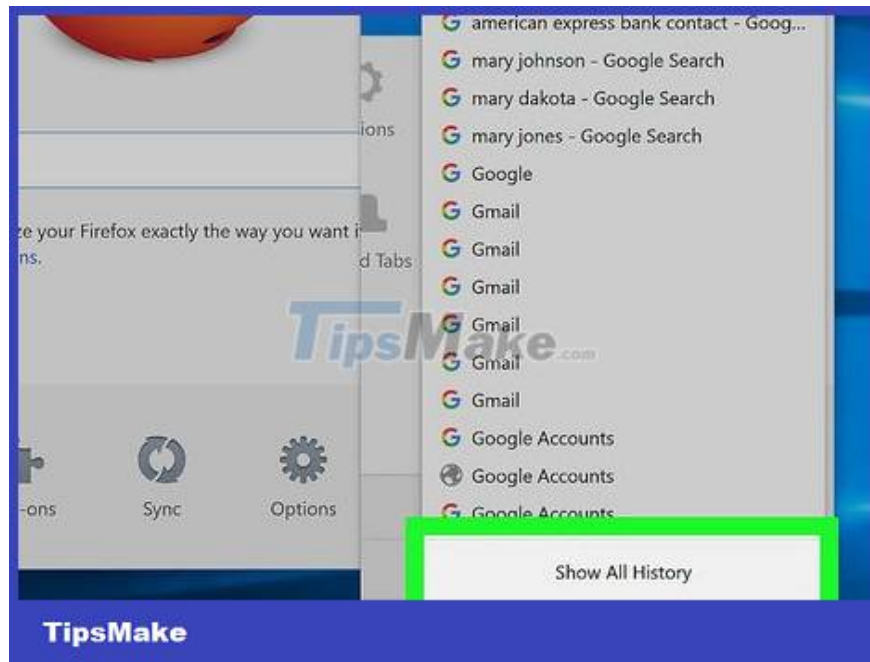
ze your Firefox exactly the way you want i
ns.

ions

d Tabs

-ons

Sync

Options

american express bank contact - Goog...
mary johnson - Google Search
mary dakota - Google Search
mary jones - Google Search
Google
Gmail
Gmail
Gmail
Gmail
Gmail
Gmail
Google Accounts
Google Accounts
Google Accounts

Show All History

TipsMake.com

TipsMake